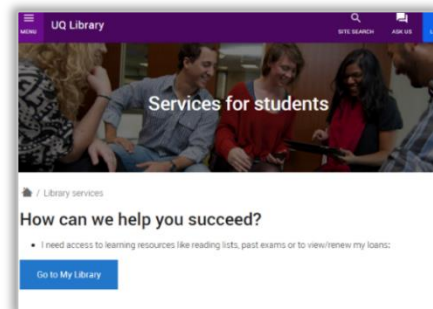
MENU UQ Library SITE SEARCH ASK US

Services for students

/ Library services

How can we help you succeed?

- I need access to learning resources like reading lists, past exams or to view/renew my loans:

Go to My Library